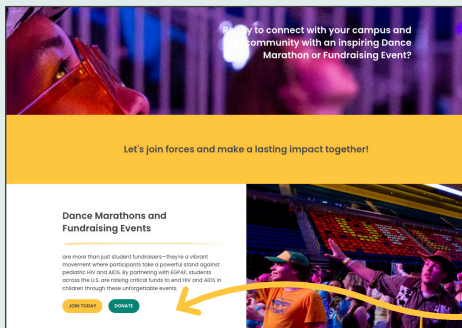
R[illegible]y to connect with your campus and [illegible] community with an inspiring Dance Marathon or Fundraising Event?

Let's join forces and make a lasting impact together!

Dance Marathons and Fundraising Events

are more than just student fundraisers—they're a vibrant movement where participants take a powerful stand against pediatric HIV and AIDS. By partnering with EGPAF, students across the U.S. are raising critical funds to end HIV and AIDS in children through these unforgettable events.

JOIN TODAY

DONATE